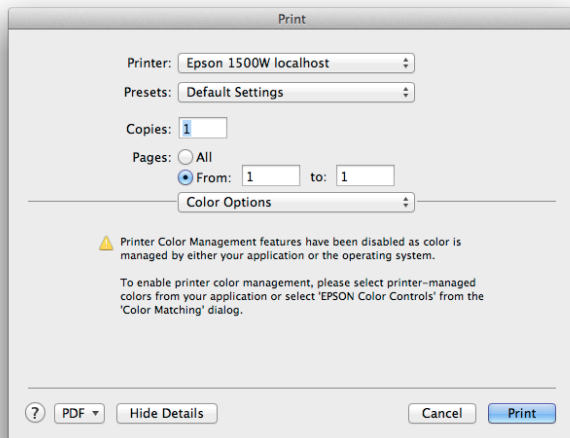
Print

Printer: Epson 1500W localhost

Presets: Default Settings

Copies: 1

Pages: All
From: 1 to: 1

Color Options

Printer Color Management features have been disabled as color is managed by either your application or the operating system.

To enable printer color management, please select printer-managed colors from your application or select 'EPSON Color Controls' from the 'Color Matching' dialog.

?
PDF
Hide Details
Cancel
Print